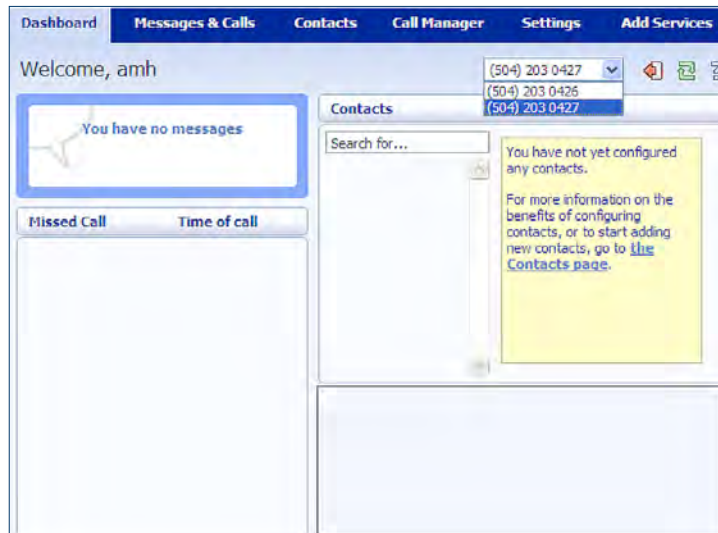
Dashboard Messages & Calls Contacts Call Manager Settings Add Services

Welcome, amh

(504) 203 0427
(504) 203 0426
(504) 203 0427

You have no messages

Contacts

Search for...

You have not yet configured any contacts.

For more information on the benefits of configuring contacts, or to start adding new contacts, go to the Contacts page.

| Missed Call | Time of call |
|---|---|